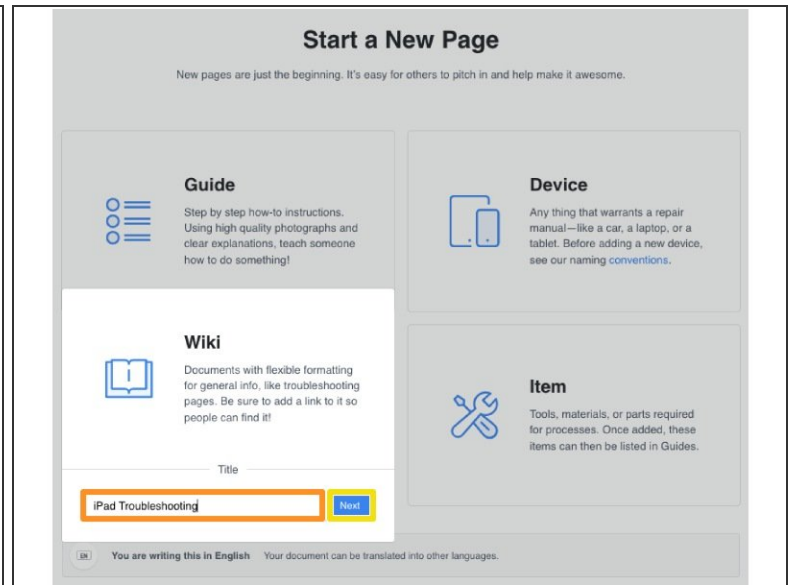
Start a New Page

New pages are just the beginning. It's easy for others to pitch in and help make it awesome.

Guide

Step by step how-to instructions. Using high quality photographs and clear explanations, teach someone how to do something!

Device

Any thing that warrants a repair manual—like a car, a laptop, or a tablet. Before adding a new device, see our naming conventions.

Wiki

Documents with flexible formatting for general info, like troubleshooting pages. Be sure to add a link to it so people can find it!

Item

Tools, materials, or parts required for processes. Once added, these items can then be listed in Guides.

Title

iPad Troubleshooting

Next

EN You are writing this in English Your document can be translated into other languages.